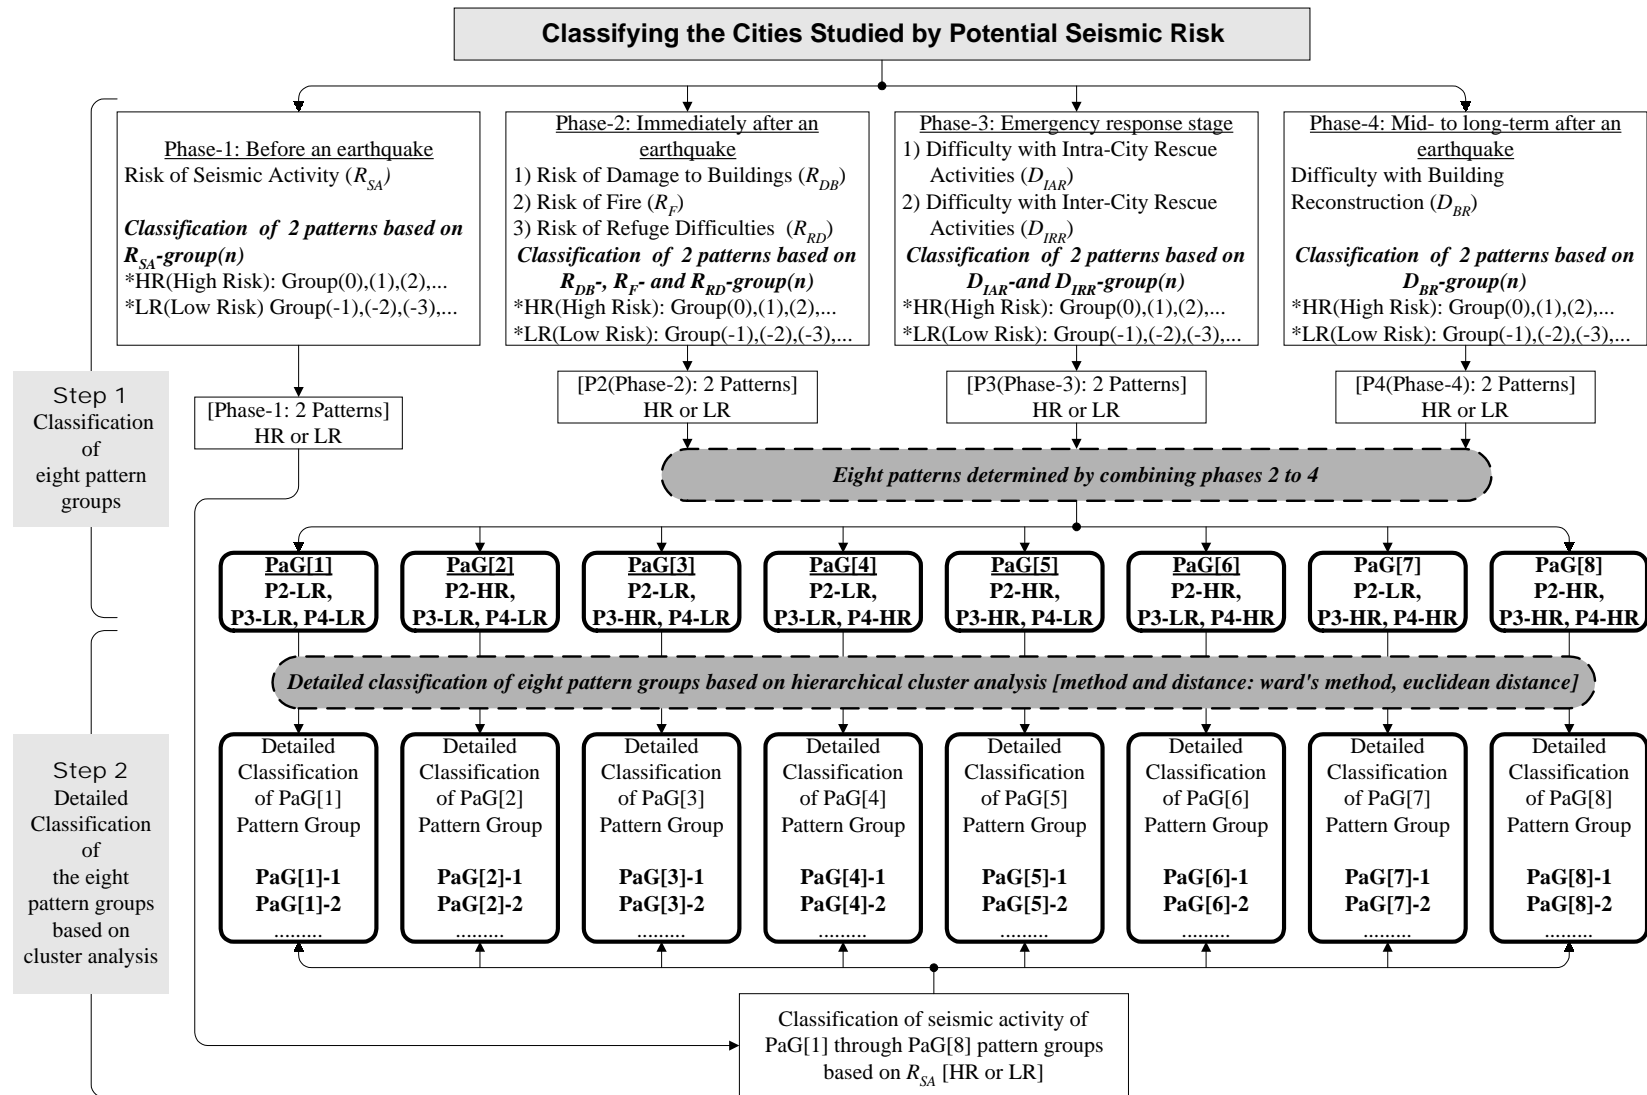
Classifying the Cities Studied by Potential Seismic Risk

Phase-1: Before an earthquake
Risk of Seismic Activity ($R_{SA}$)

Classification of 2 patterns based on $R_{SA}$-group(n)
*HR(High Risk): Group(0),(1),(2),...
*LR(Low Risk) Group(-1),(-2),(-3),...

Phase-2: Immediately after an earthquake
1) Risk of Damage to Buildings ($R_{DB}$)
2) Risk of Fire ($R_{F}$)
3) Risk of Refuge Difficulties ($R_{RD}$)
Classification of 2 patterns based on $R_{DB}$-, $R_{F}$- and $R_{RD}$-group(n)
*HR(High Risk): Group(0),(1),(2),...
*LR(Low Risk): Group(-1),(-2),(-3),...

Phase-3: Emergency response stage
1) Difficulty with Intra-City Rescue Activities ($D_{IAR}$)
2) Difficulty with Inter-City Rescue Activities ($D_{IRR}$)
Classification of 2 patterns based on $D_{IAR}$-and $D_{IRR}$-group(n)
*HR(High Risk): Group(0),(1),(2),...
*LR(Low Risk): Group(-1),(-2),(-3),...

Phase-4: Mid- to long-term after an earthquake
Difficulty with Building Reconstruction ($D_{BR}$)

Classification of 2 patterns based on $D_{BR}$-group(n)
*HR(High Risk): Group(0),(1),(2),...
*LR(Low Risk): Group(-1),(-2),(-3),...

Step 1
Classification of eight pattern groups

[Phase-1: 2 Patterns]
HR or LR

[P2(Phase-2): 2 Patterns]
HR or LR

[P3(Phase-3): 2 Patterns]
HR or LR

[P4(Phase-4): 2 Patterns]
HR or LR

Eight patterns determined by combining phases 2 to 4

PaG[1]
P2-LR,
P3-LR, P4-LR

PaG[2]
P2-HR,
P3-LR, P4-LR

PaG[3]
P2-LR,
P3-HR, P4-LR

PaG[4]
P2-LR,
P3-LR, P4-HR

PaG[5]
P2-HR,
P3-HR, P4-LR

PaG[6]
P2-HR,
P3-LR, P4-HR

PaG[7]
P2-LR,
P3-HR, P4-HR

PaG[8]
P2-HR,
P3-HR, P4-HR

Detailed classification of eight pattern groups based on hierarchical cluster analysis [method and distance: ward's method, euclidean distance]

Step 2
Detailed Classification of the eight pattern groups based on cluster analysis

Detailed Classification of PaG[1] Pattern Group
PaG[1]-1
PaG[1]-2
.........

Detailed Classification of PaG[2] Pattern Group
PaG[2]-1
PaG[2]-2
.........

Detailed Classification of PaG[3] Pattern Group
PaG[3]-1
PaG[3]-2
.........

Detailed Classification of PaG[4] Pattern Group
PaG[4]-1
PaG[4]-2
.........

Detailed Classification of PaG[5] Pattern Group
PaG[5]-1
PaG[5]-2
.........

Detailed Classification of PaG[6] Pattern Group
PaG[6]-1
PaG[6]-2
.........

Detailed Classification of PaG[7] Pattern Group
PaG[7]-1
PaG[7]-2
.........

Detailed Classification of PaG[8] Pattern Group
PaG[8]-1
PaG[8]-2
.........

Classification of seismic activity of PaG[1] through PaG[8] pattern groups based on $R_{SA}$ [HR or LR]